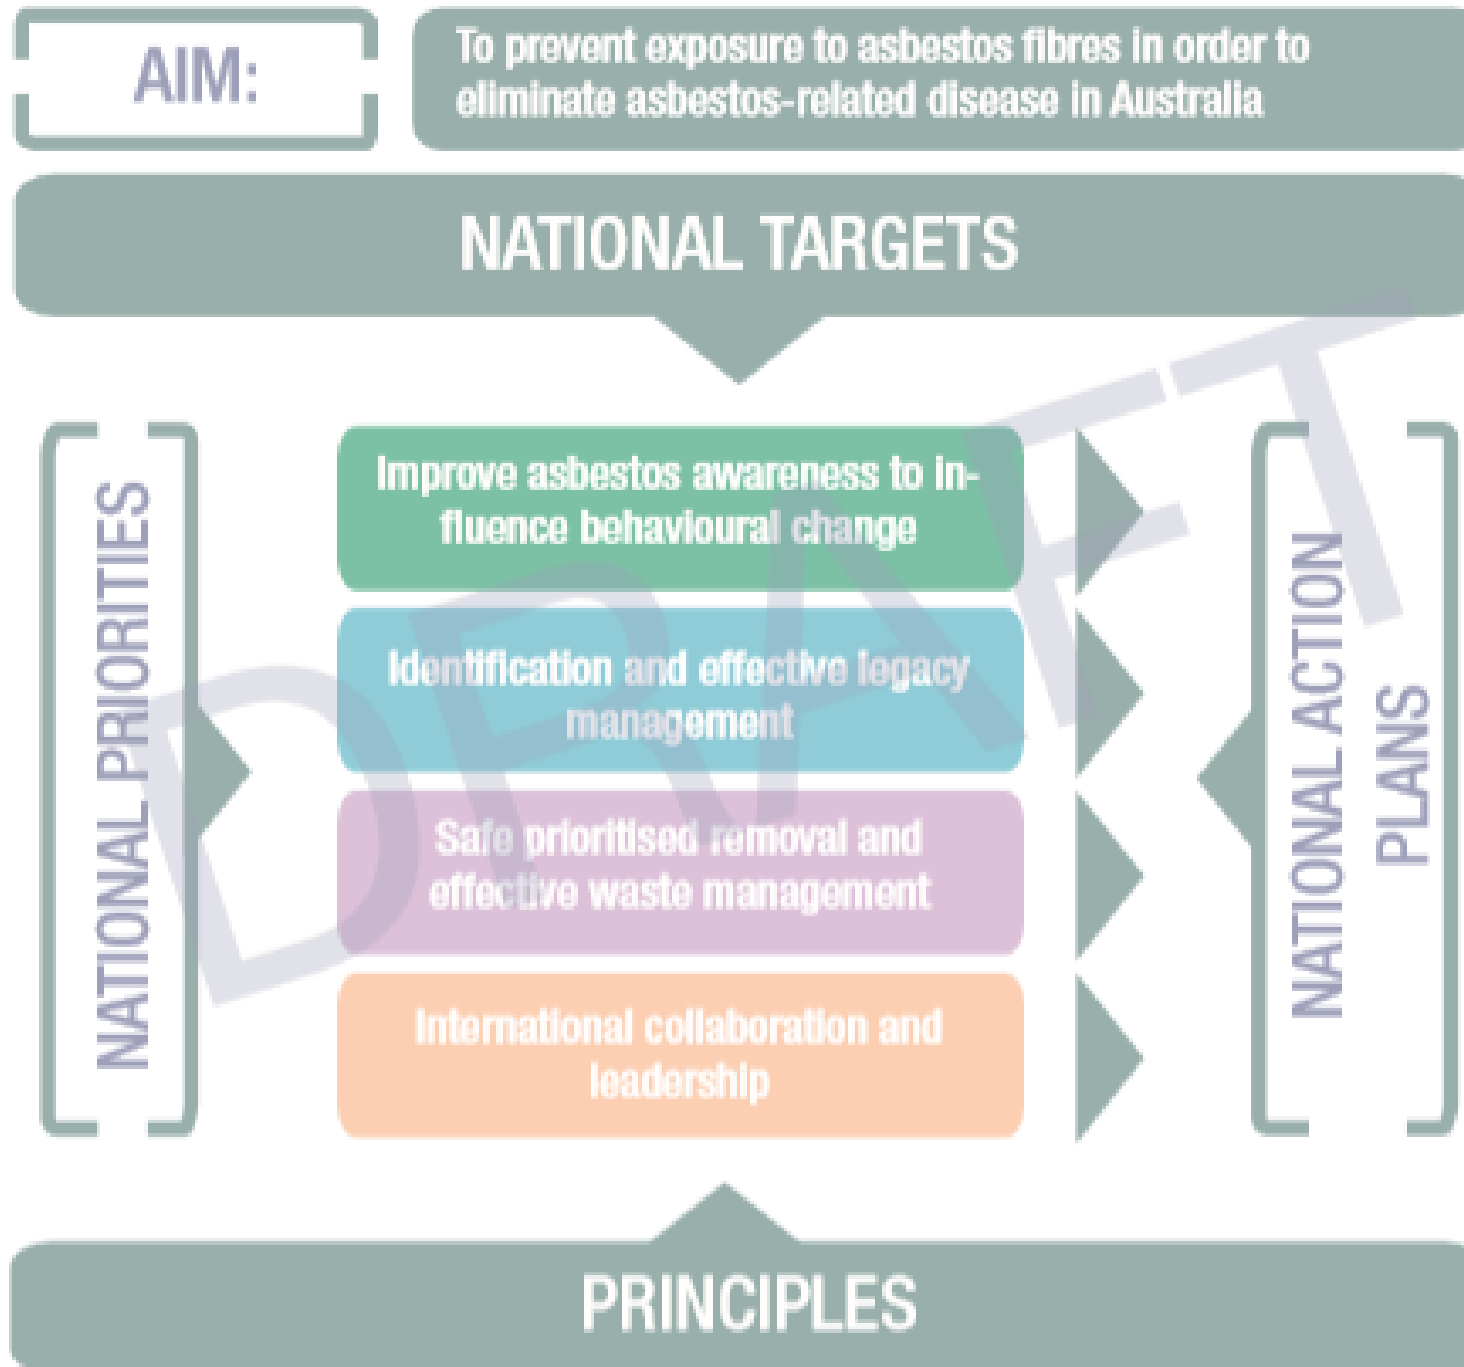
AIM:

To prevent exposure to asbestos fibres in order to eliminate asbestos-related disease in Australia

NATIONAL TARGETS

NATIONAL PRIORITIES

Improve asbestos awareness to influence behavioural change

Identification and effective legacy management

Safe prioritised removal and effective waste management

International collaboration and leadership

NATIONAL ACTION PLANS

DRAFT

PRINCIPLES